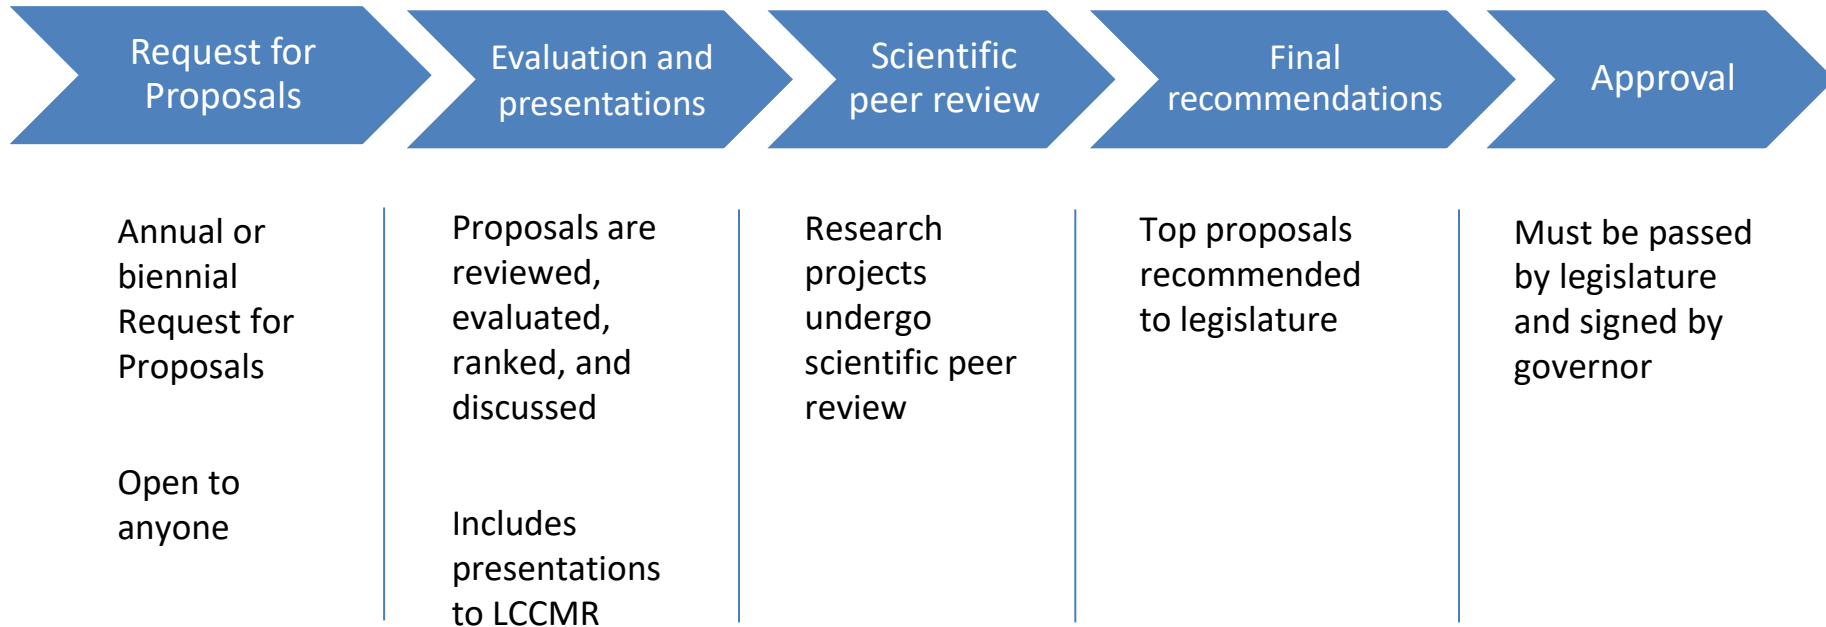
Request for Proposals

Evaluation and presentations

Scientific peer review

Final recommendations

Approval

Annual or biennial Request for Proposals

Open to anyone

Proposals are reviewed, evaluated, ranked, and discussed

Includes presentations to LCCMR

Research projects undergo scientific peer review

Top proposals recommended to legislature

Must be passed by legislature and signed by governor